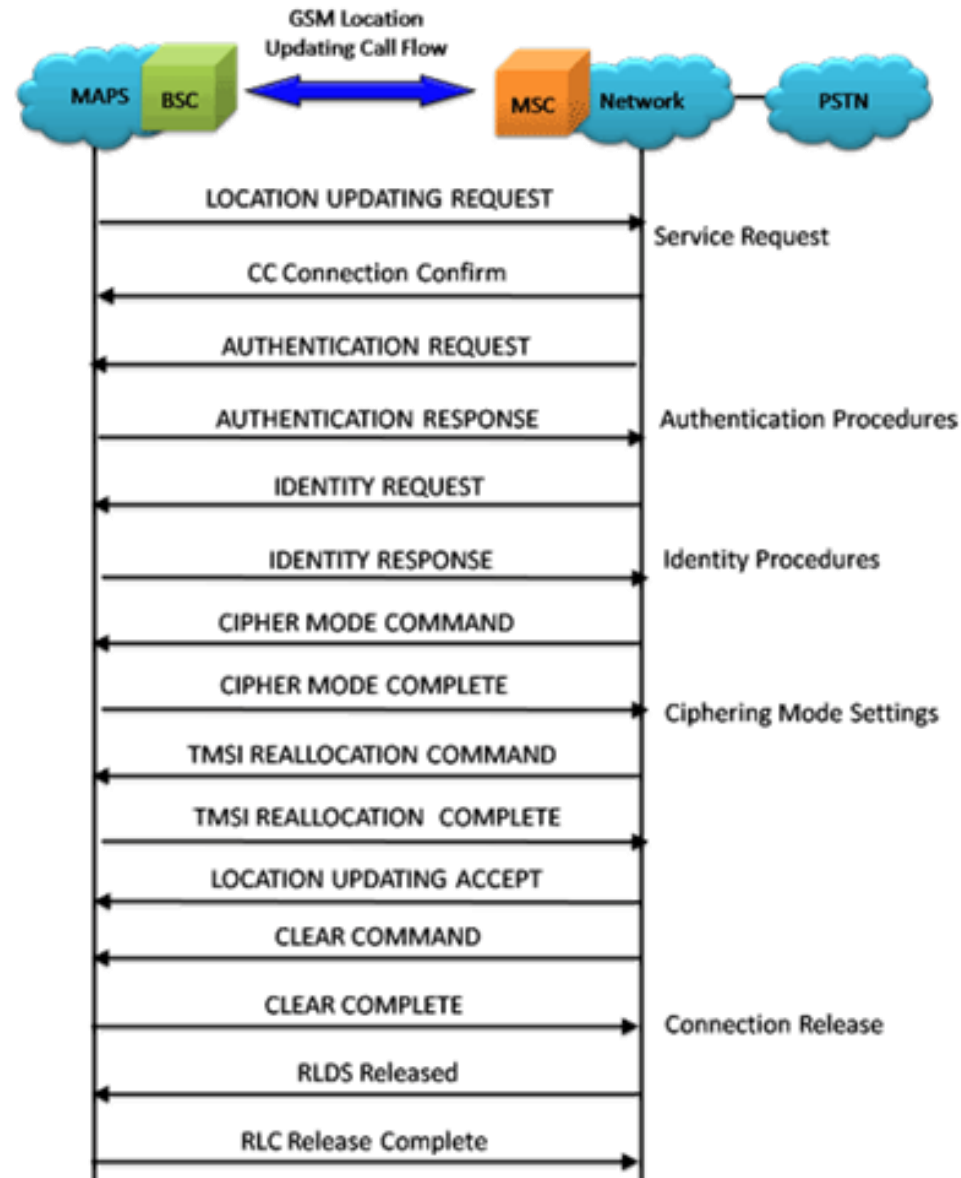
GSM Location Updating Call Flow

MAPS BSC

MSC Network

PSTN

LOCATION UPDATING REQUEST

Service Request

CC Connection Confirm

AUTHENTICATION REQUEST

AUTHENTICATION RESPONSE

Authentication Procedures

IDENTITY REQUEST

IDENTITY RESPONSE

Identity Procedures

CIPHER MODE COMMAND

CIPHER MODE COMPLETE

Ciphering Mode Settings

TMSI REALLOCATION COMMAND

TMSI REALLOCATION COMPLETE

LOCATION UPDATING ACCEPT

CLEAR COMMAND

CLEAR COMPLETE

Connection Release

RLDS Released

RLC Release Complete